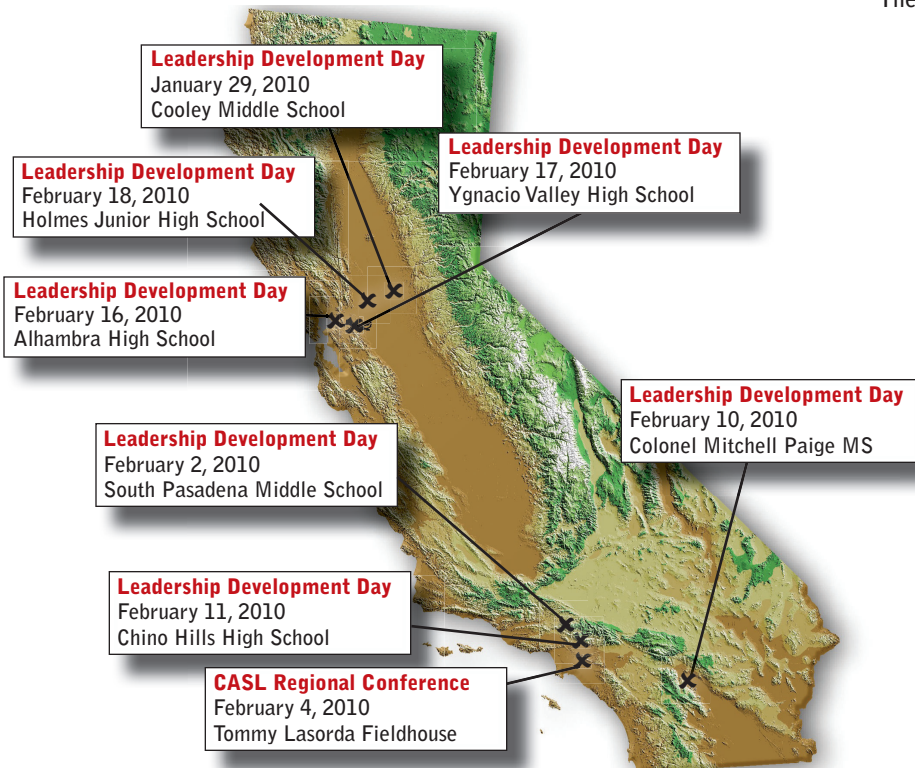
The

Leadership Development Day
January 29, 2010
Cooley Middle School

Leadership Development Day
February 18, 2010
Holmes Junior High School

Leadership Development Day
February 17, 2010
Ygnacio Valley High School

Leadership Development Day
February 16, 2010
Alhambra High School

Leadership Development Day
February 10, 2010
Colonel Mitchell Paige MS

Leadership Development Day
February 2, 2010
South Pasadena Middle School

Leadership Development Day
February 11, 2010
Chino Hills High School

CASL Regional Conference
February 4, 2010
Tommy Lasorda Fieldhouse